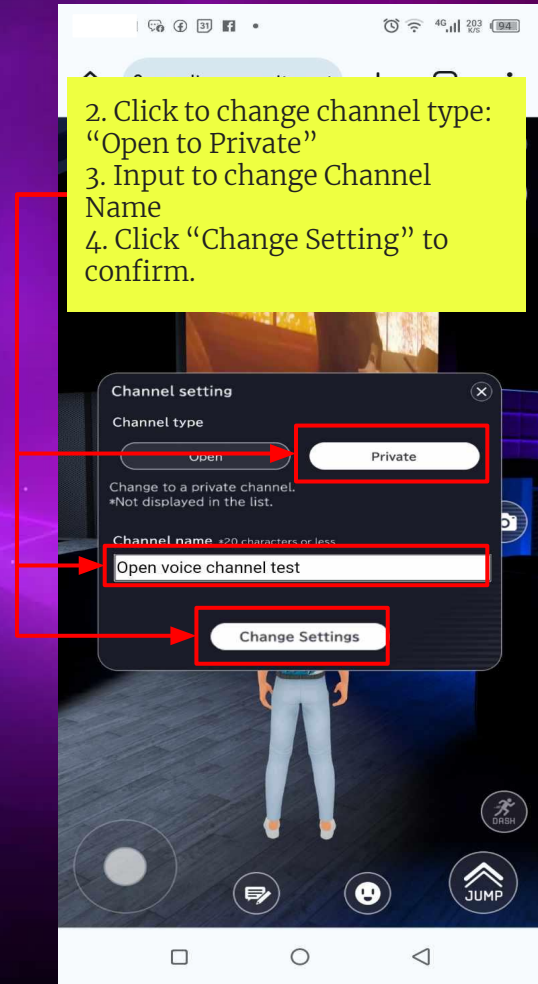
4G 203 K/S 94

2. Click to change channel type: “Open to Private”
3. Input to change Channel Name
4. Click “Change Setting” to confirm.

Channel setting

Channel type

Open

Private

Change to a private channel.
*Not displayed in the list.

Channel name *20 characters or less

Open voice channel test

Change Settings

DASH

JUMP